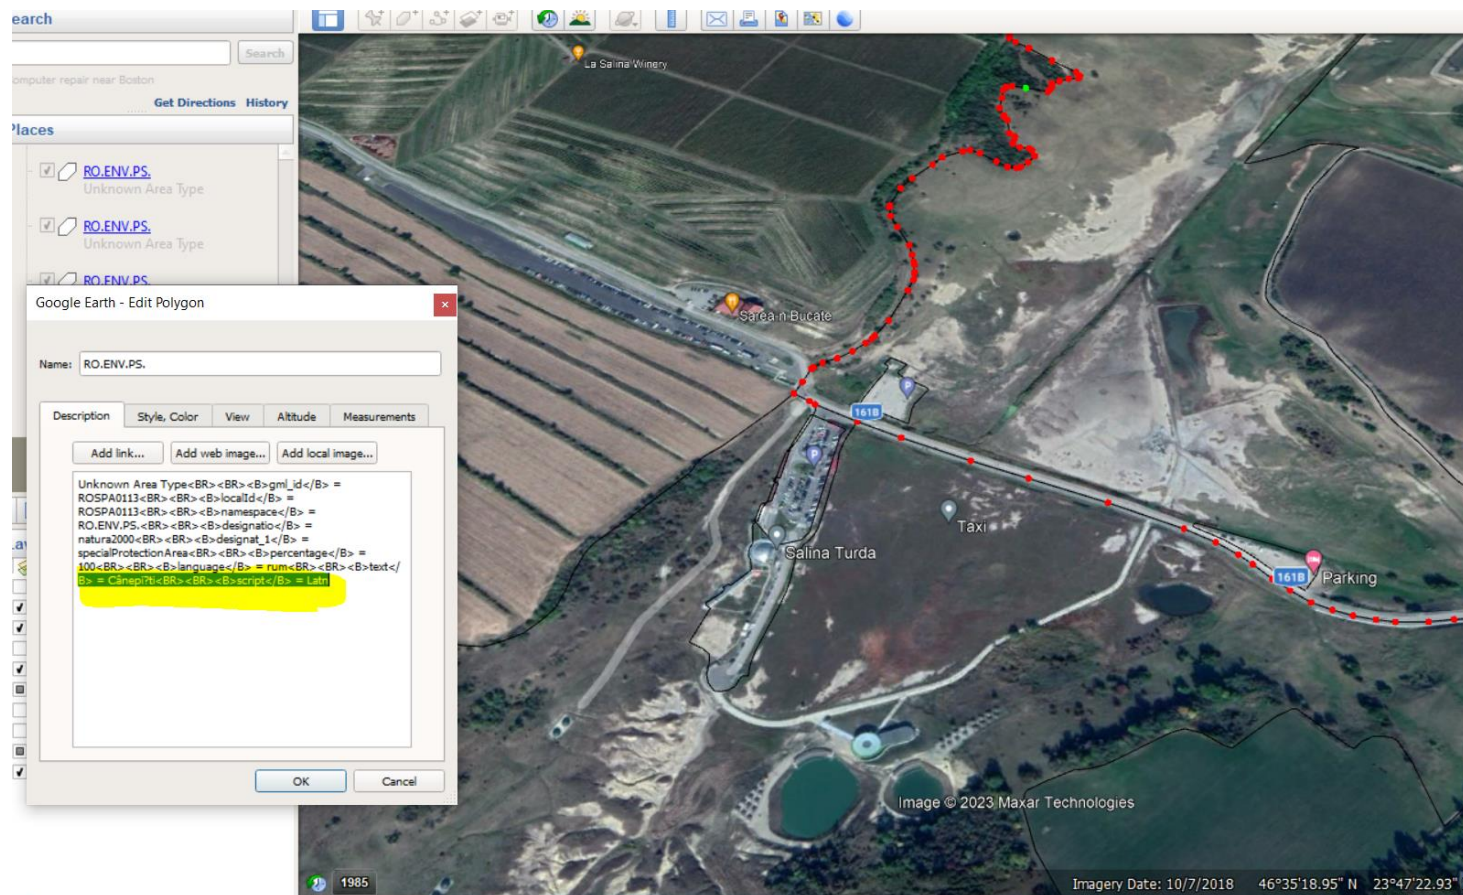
earch

Search

omputer repair near Boston

Get Directions History

'laces

RO.ENV.PS.
Unknown Area Type

RO.ENV.PS.
Unknown Area Type

RO.ENV.PS.

Google Earth - Edit Polygon

Name: RO.ENV.PS.

Description | Style, Color | View | Altitude | Measurements

Add link... | Add web image... | Add local image...

Unknown Area Type<BR><BR><B>gml_id</B> = ROSPA0113<BR><BR><B>localId</B> = ROSPA0113<BR><BR><B>namespace</B> = RO.ENV.PS.<BR><BR><B>designatio</B> = natura2000<BR><BR><B>designat_1</B> = specialProtectionArea<BR><BR><B>percentage</B> = 100<BR><BR><B>language</B> = rum<BR><BR><B>text</B> = Cânepi?ti<BR><BR><B>script</B> = Latn

OK | Cancel

La Salina Winery

Sarea-n Bucate

161B

Taxi

Salina Turda

161B

Parking

Image © 2023 Maxar Technologies

1985

Imagery Date: 10/7/2018 46°35'18.95" N 23°47'22.93"